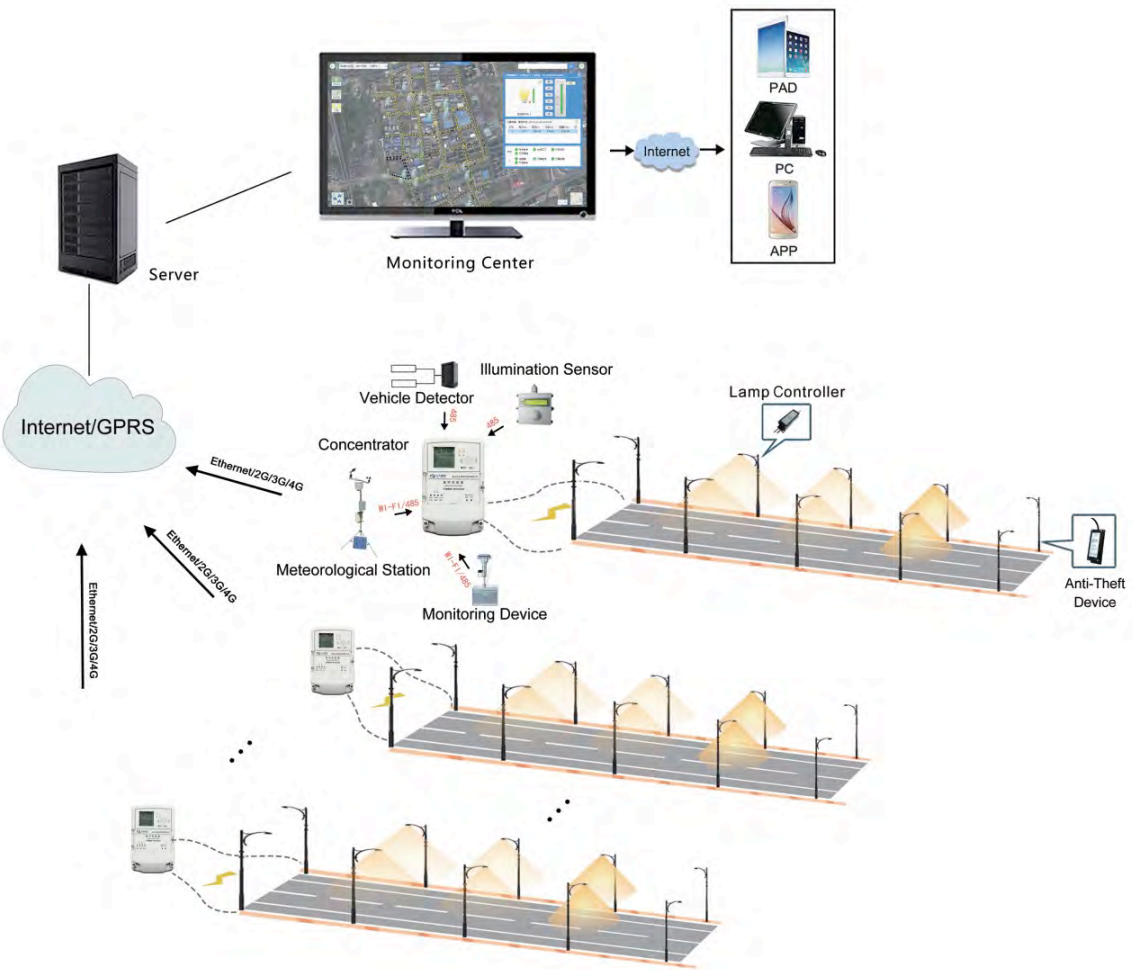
PAD

PC

APP

Internet

Monitoring Center

Server

Internet/GPRS

Vehicle Detector

Illumination Sensor

485

485

Lamp Controller

Concentrator

Ethernet/2G/3G/4G

Wi-Fi/485

Ethernet/2G/3G/4G

Meteorological Station

Wi-Fi/485

Monitoring Device

Anti-Theft Device

Ethernet/2G/3G/4G